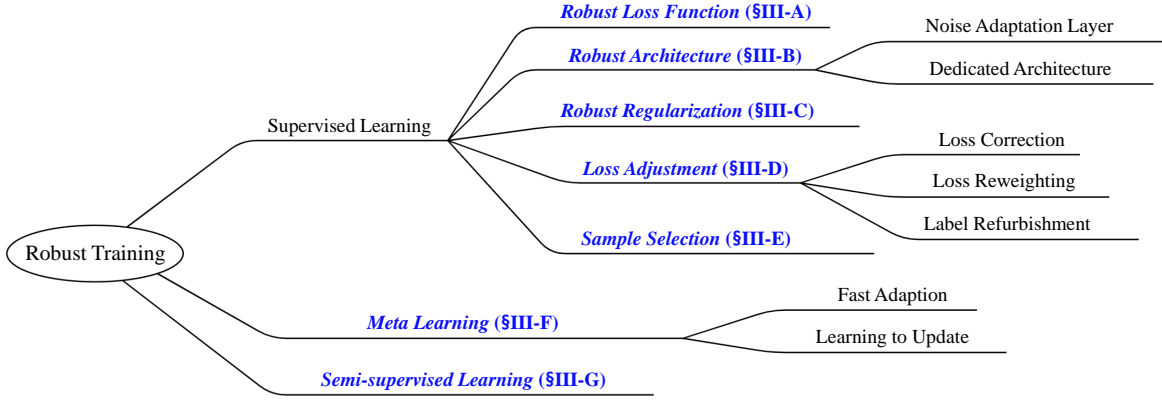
Robust Training

Supervised Learning

Robust Loss Function (§III-A)

Robust Architecture (§III-B)

Noise Adaptation Layer

Dedicated Architecture

Robust Regularization (§III-C)

Loss Adjustment (§III-D)

Loss Correction

Loss Reweighting

Label Refurbishment

Sample Selection (§III-E)

Meta Learning (§III-F)

Fast Adaption

Learning to Update

Semi-supervised Learning (§III-G)